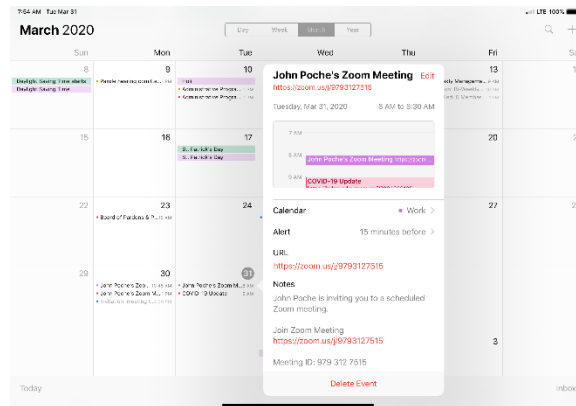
7:54 AM Tue Mar 31

LTE 100%

March 2020

Day Week Month Year

Sun Mon Tue Wed Thu Fri Sat

8
Daylight Saving Time starts
Daylight Saving Time

9
Parole hearing continue... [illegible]

10
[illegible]
Administrative Progra... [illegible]
Administrative Progra... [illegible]

13
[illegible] Manageme...
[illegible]

15

16

17
St. Patrick's Day
St. Patrick's Day

20

22

23
Board of Pardons & P... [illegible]

24

27

29

30
John Poche's Zoo... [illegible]
John Poche's Zoom M... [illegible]
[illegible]

31
John Poche's Zoom M... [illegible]
COVID-19 Update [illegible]

3

John Poche's Zoom Meeting Edit
https://zoom.us/j/9793127515

Tuesday, Mar 31, 2020 8 AM to 9:30 AM

7 AM
8 AM John Poche's Zoom Meeting https://zoom...
9 AM COVID-19 Update

Calendar Work >

Alert 15 minutes before >

URL
https://zoom.us/j/9793127515

Notes
John Poche is inviting you to a scheduled Zoom meeting.

Join Zoom Meeting
https://zoom.us/j/9793127515

Meeting ID: 979 312 7515

Delete Event

Today

Inbox